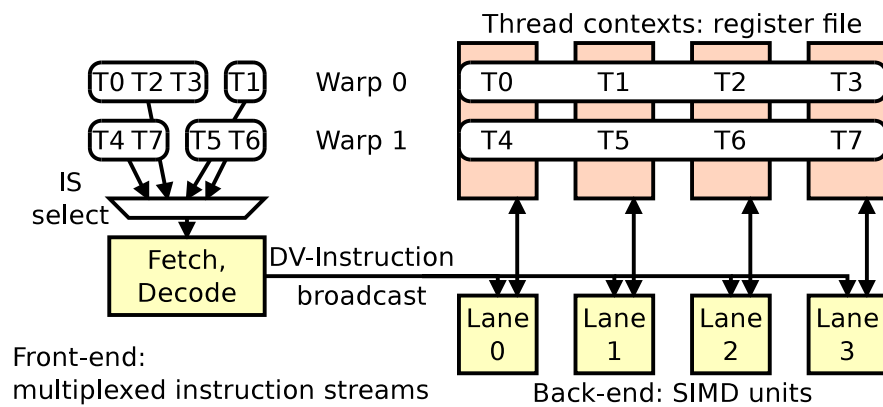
Thread contexts: register file

T0 T2 T3

T1

Warp 0

T0

T1

T2

T3

T4 T7

T5 T6

Warp 1

T4

T5

T6

T7

IS select

Fetch, Decode

DV-Instruction broadcast

Lane 0

Lane 1

Lane 2

Lane 3

Front-end: multiplexed instruction streams

Back-end: SIMD units